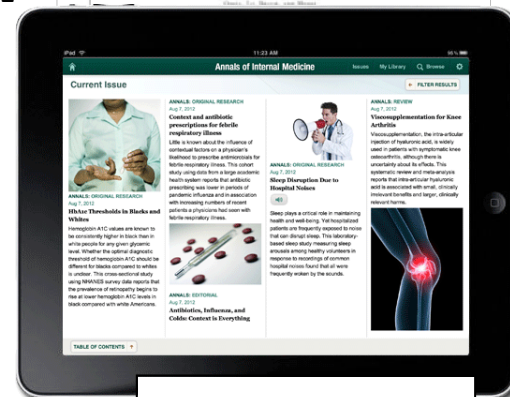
iPad

11:23 AM

95%

Annals of Internal Medicine

Issues

My Library

Browse

Current Issue

FILTER RESULTS

ANNALS: ORIGINAL RESEARCH
Aug 7, 2012
HbA1c Thresholds in Blacks and Whites

Hemoglobin A1C values are known to be consistently higher in black than in white people for any given glycemic level. Whether the optimal diagnostic threshold of hemoglobin A1C should be different for blacks compared to whites is unclear. This cross-sectional study using NHANES survey data reports that the prevalence of retinopathy begins to rise at lower hemoglobin A1C levels in black compared with white Americans.

ANNALS: ORIGINAL RESEARCH
Aug 7, 2012
Context and antibiotic prescriptions for febrile respiratory illness

Little is known about the influence of contextual factors on a physician's likelihood to prescribe antimicrobials for febrile respiratory illness. This cohort study using data from a large academic health system reports that antibiotic prescribing was lower in periods of pandemic influenza and in association with increasing numbers of recent patients a physicians had seen with febrile respiratory illness.

ANNALS: EDITORIAL
Aug 7, 2012
Antibiotics, Influenza, and Colds: Context is Everything

ANNALS: ORIGINAL RESEARCH
Aug 7, 2012
Sleep Disruption Due to Hospital Noises

Sleep plays a critical role in maintaining health and well-being. Yet hospitalized patients are frequently exposed to noise that can disrupt sleep. This laboratory-based sleep study measuring sleep arousals among healthy volunteers in response to recordings of common hospital noises found that all were frequently woken by the sounds.

ANNALS: REVIEW
Aug 7, 2012
Viscosupplementation for Knee Arthritis

Viscosupplementation, the intra-articular injection of hyaluronic acid, is widely used in patients with symptomatic knee osteoarthritis, although there is uncertainty about its effects. This systematic review and meta-analysis reports that intra-articular hyaluronic acid is associated with small, clinically irrelevant benefits and larger, clinically relevant harms.

TABLE OF CONTENTS